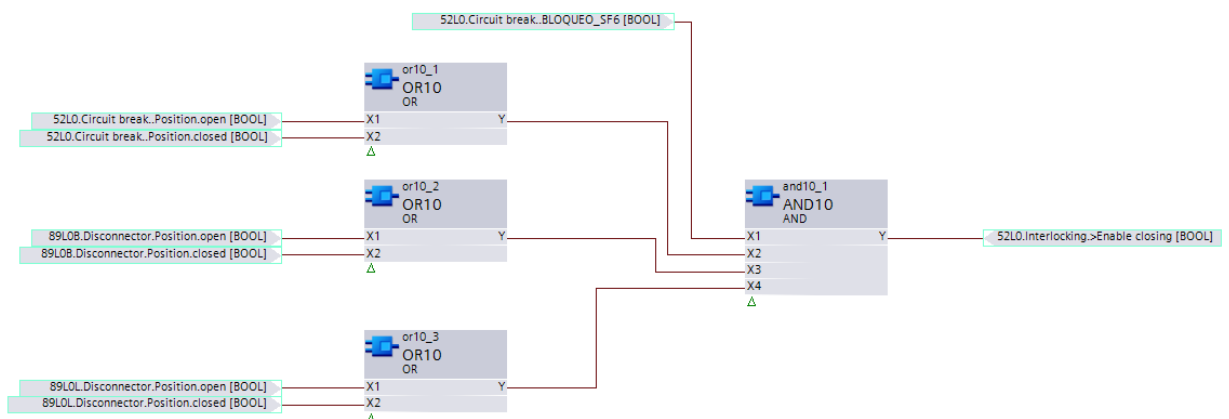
52L0.Circuit break..BLOQUEO_SF6 [BOOL]

or10_1
OR10
OR

52L0.Circuit break..Position.open [BOOL]
52L0.Circuit break..Position.closed [BOOL]

X1
X2
Y

or10_2
OR10
OR

89L0B.Disconnector.Position.open [BOOL]
89L0B.Disconnector.Position.closed [BOOL]

X1
X2
Y

and10_1
AND10
AND

X1
X2
X3
X4
Y

52L0.Interlocking.>Enable closing [BOOL]

or10_3
OR10
OR

89L0L.Disconnector.Position.open [BOOL]
89L0L.Disconnector.Position.closed [BOOL]

X1
X2
Y